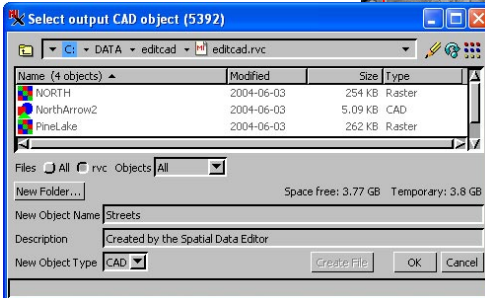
Select output CAD object (5392)

C: DATA editcad editcad.rvc

| Name (4 objects) | Modified | Size | Type |
|---|---|---|---|
| NORTH | 2004-06-03 | 254 KB | Raster |
| NorthArrow2 | 2004-06-03 | 5.09 KB | CAD |
| PineLake | 2004-06-03 | 262 KB | Raster |

Files All rvc Objects All

New Folder... Space free: 3.77 GB Temporary: 3.8 GB

New Object Name Streets

Description Created by the Spatial Data Editor

New Object Type CAD Create File OK Cancel